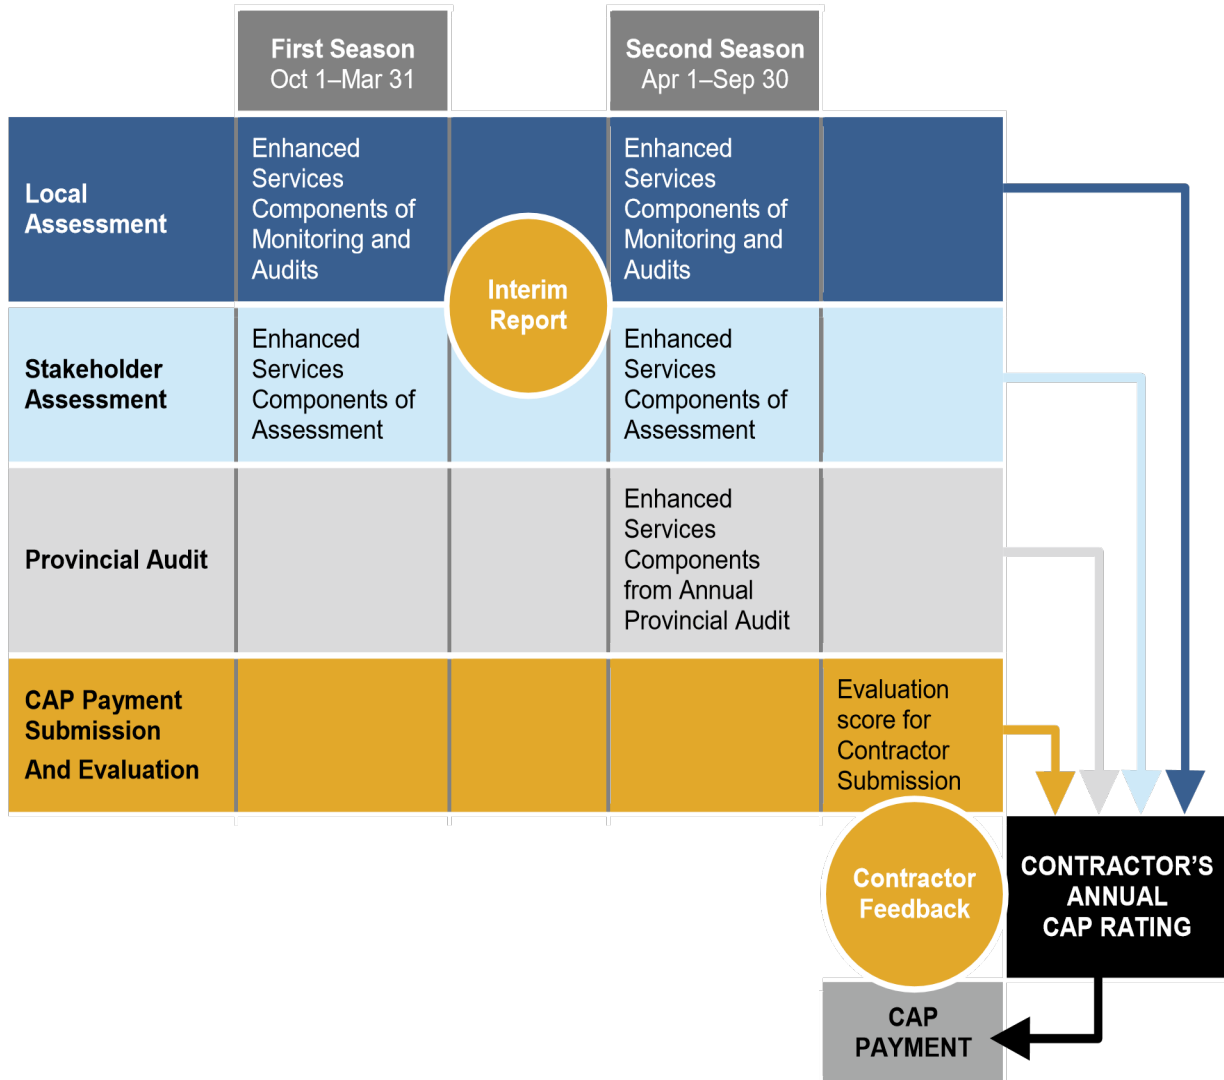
First Season
Oct 1–Mar 31

Second Season
Apr 1–Sep 30

| | First Season Oct 1–Mar 31 | | Second Season Apr 1–Sep 30 | |
|---|---|---|---|---|
| Local Assessment | Enhanced Services Components of Monitoring and Audits | | Enhanced Services Components of Monitoring and Audits | |
| Stakeholder Assessment | Enhanced Services Components of Assessment | | Enhanced Services Components of Assessment | |
| Provincial Audit | | | Enhanced Services Components from Annual Provincial Audit | |
| CAP Payment Submission And Evaluation | | | | Evaluation score for Contractor Submission |

Interim Report

Contractor Feedback

CONTRACTOR'S ANNUAL CAP RATING

CAP PAYMENT